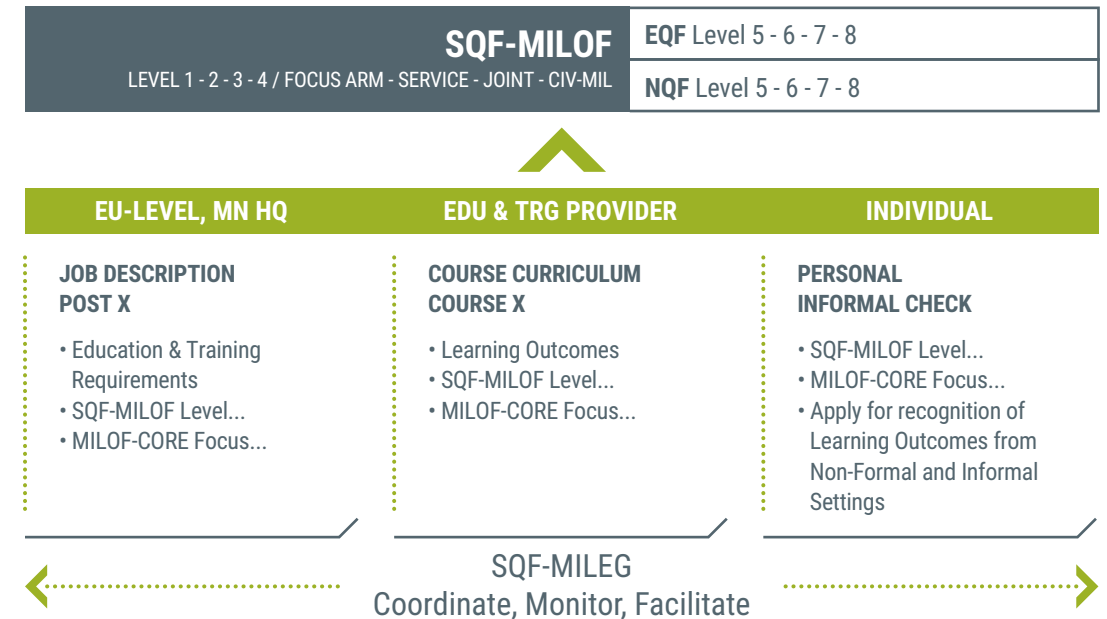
SQF-MILOF
LEVEL 1 - 2 - 3 - 4 / FOCUS ARM - SERVICE - JOINT - CIV-MIL

EQF Level 5 - 6 - 7 - 8

NQF Level 5 - 6 - 7 - 8

EU-LEVEL, MN HQ

EDU & TRG PROVIDER

INDIVIDUAL

JOB DESCRIPTION
POST X

• Education & Training Requirements
• SQF-MILOF Level...
• MILOF-CORE Focus...

COURSE CURRICULUM
COURSE X

• Learning Outcomes
• SQF-MILOF Level...
• MILOF-CORE Focus...

PERSONAL
INFORMAL CHECK

• SQF-MILOF Level...
• MILOF-CORE Focus...
• Apply for recognition of Learning Outcomes from Non-Formal and Informal Settings

SQF-MILEG
Coordinate, Monitor, Facilitate